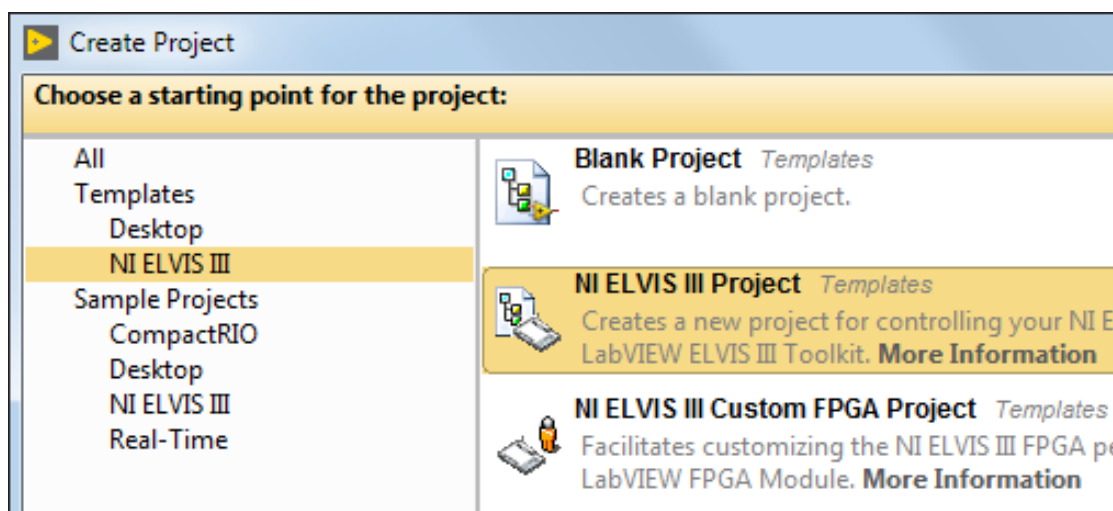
Create Project

Choose a starting point for the project:

All
Templates
Desktop
NI ELVIS III
Sample Projects
CompactRIO
Desktop
NI ELVIS III
Real-Time

Blank Project Templates
Creates a blank project.

NI ELVIS III Project Templates
Creates a new project for controlling your NI E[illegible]
LabVIEW ELVIS III Toolkit. More Information

NI ELVIS III Custom FPGA Project Templates
Facilitates customizing the NI ELVIS III FPGA pe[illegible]
LabVIEW FPGA Module. More Information